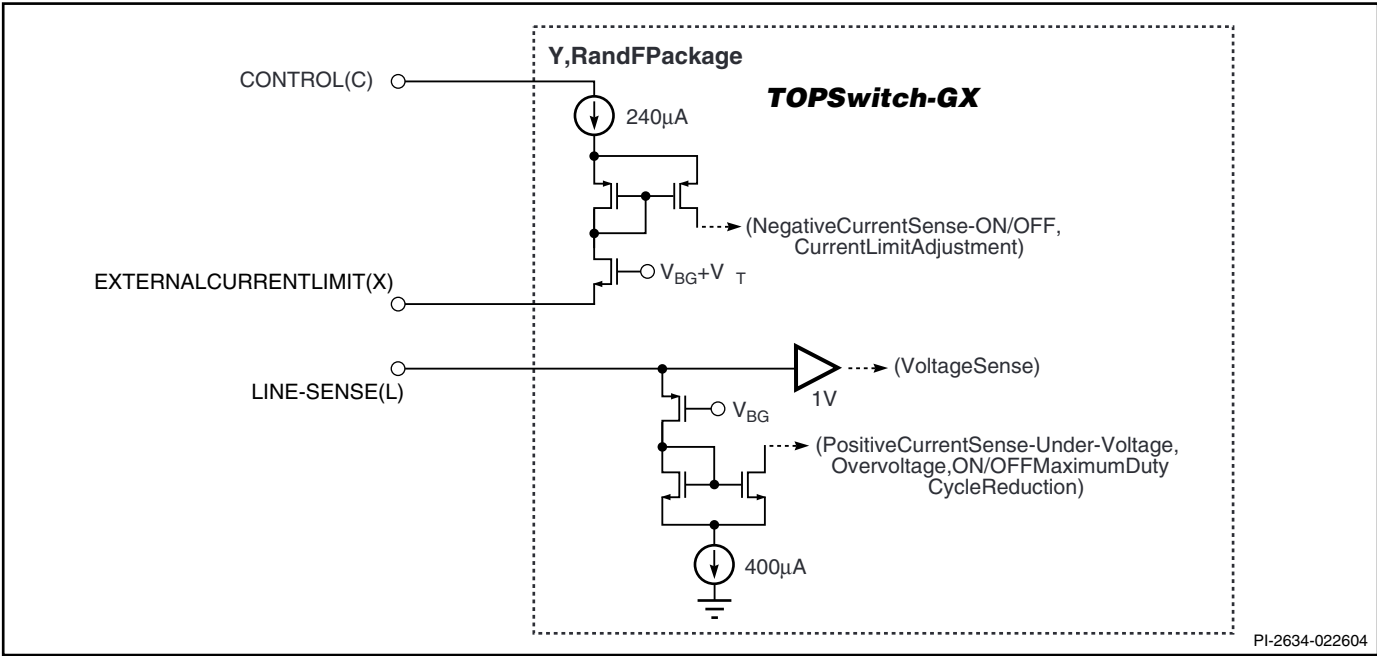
Y,RandFPackage

TOPSwitch-GX

CONTROL(C)

240μA

(NegativeCurrentSense-ON/OFF, CurrentLimitAdjustment)

EXTERNALCURRENTLIMIT(X)

$V_{BG}+V_T$

LINE-SENSE(L)

(VoltageSense)

1V

$V_{BG}$

(PositiveCurrentSense-Under-Voltage, Overvoltage,ON/OFFMaximumDuty CycleReduction)

400μA

PI-2634-022604